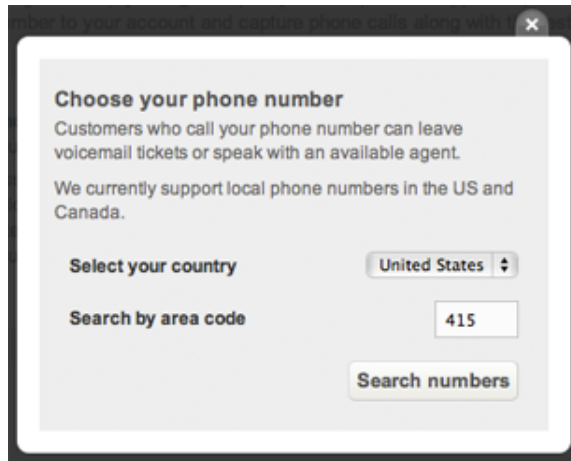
mber to your account and capture phone calls along with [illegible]

Choose your phone number

Customers who call your phone number can leave voicemail tickets or speak with an available agent.

We currently support local phone numbers in the US and Canada.

Select your country

United States

Search by area code

415

Search numbers